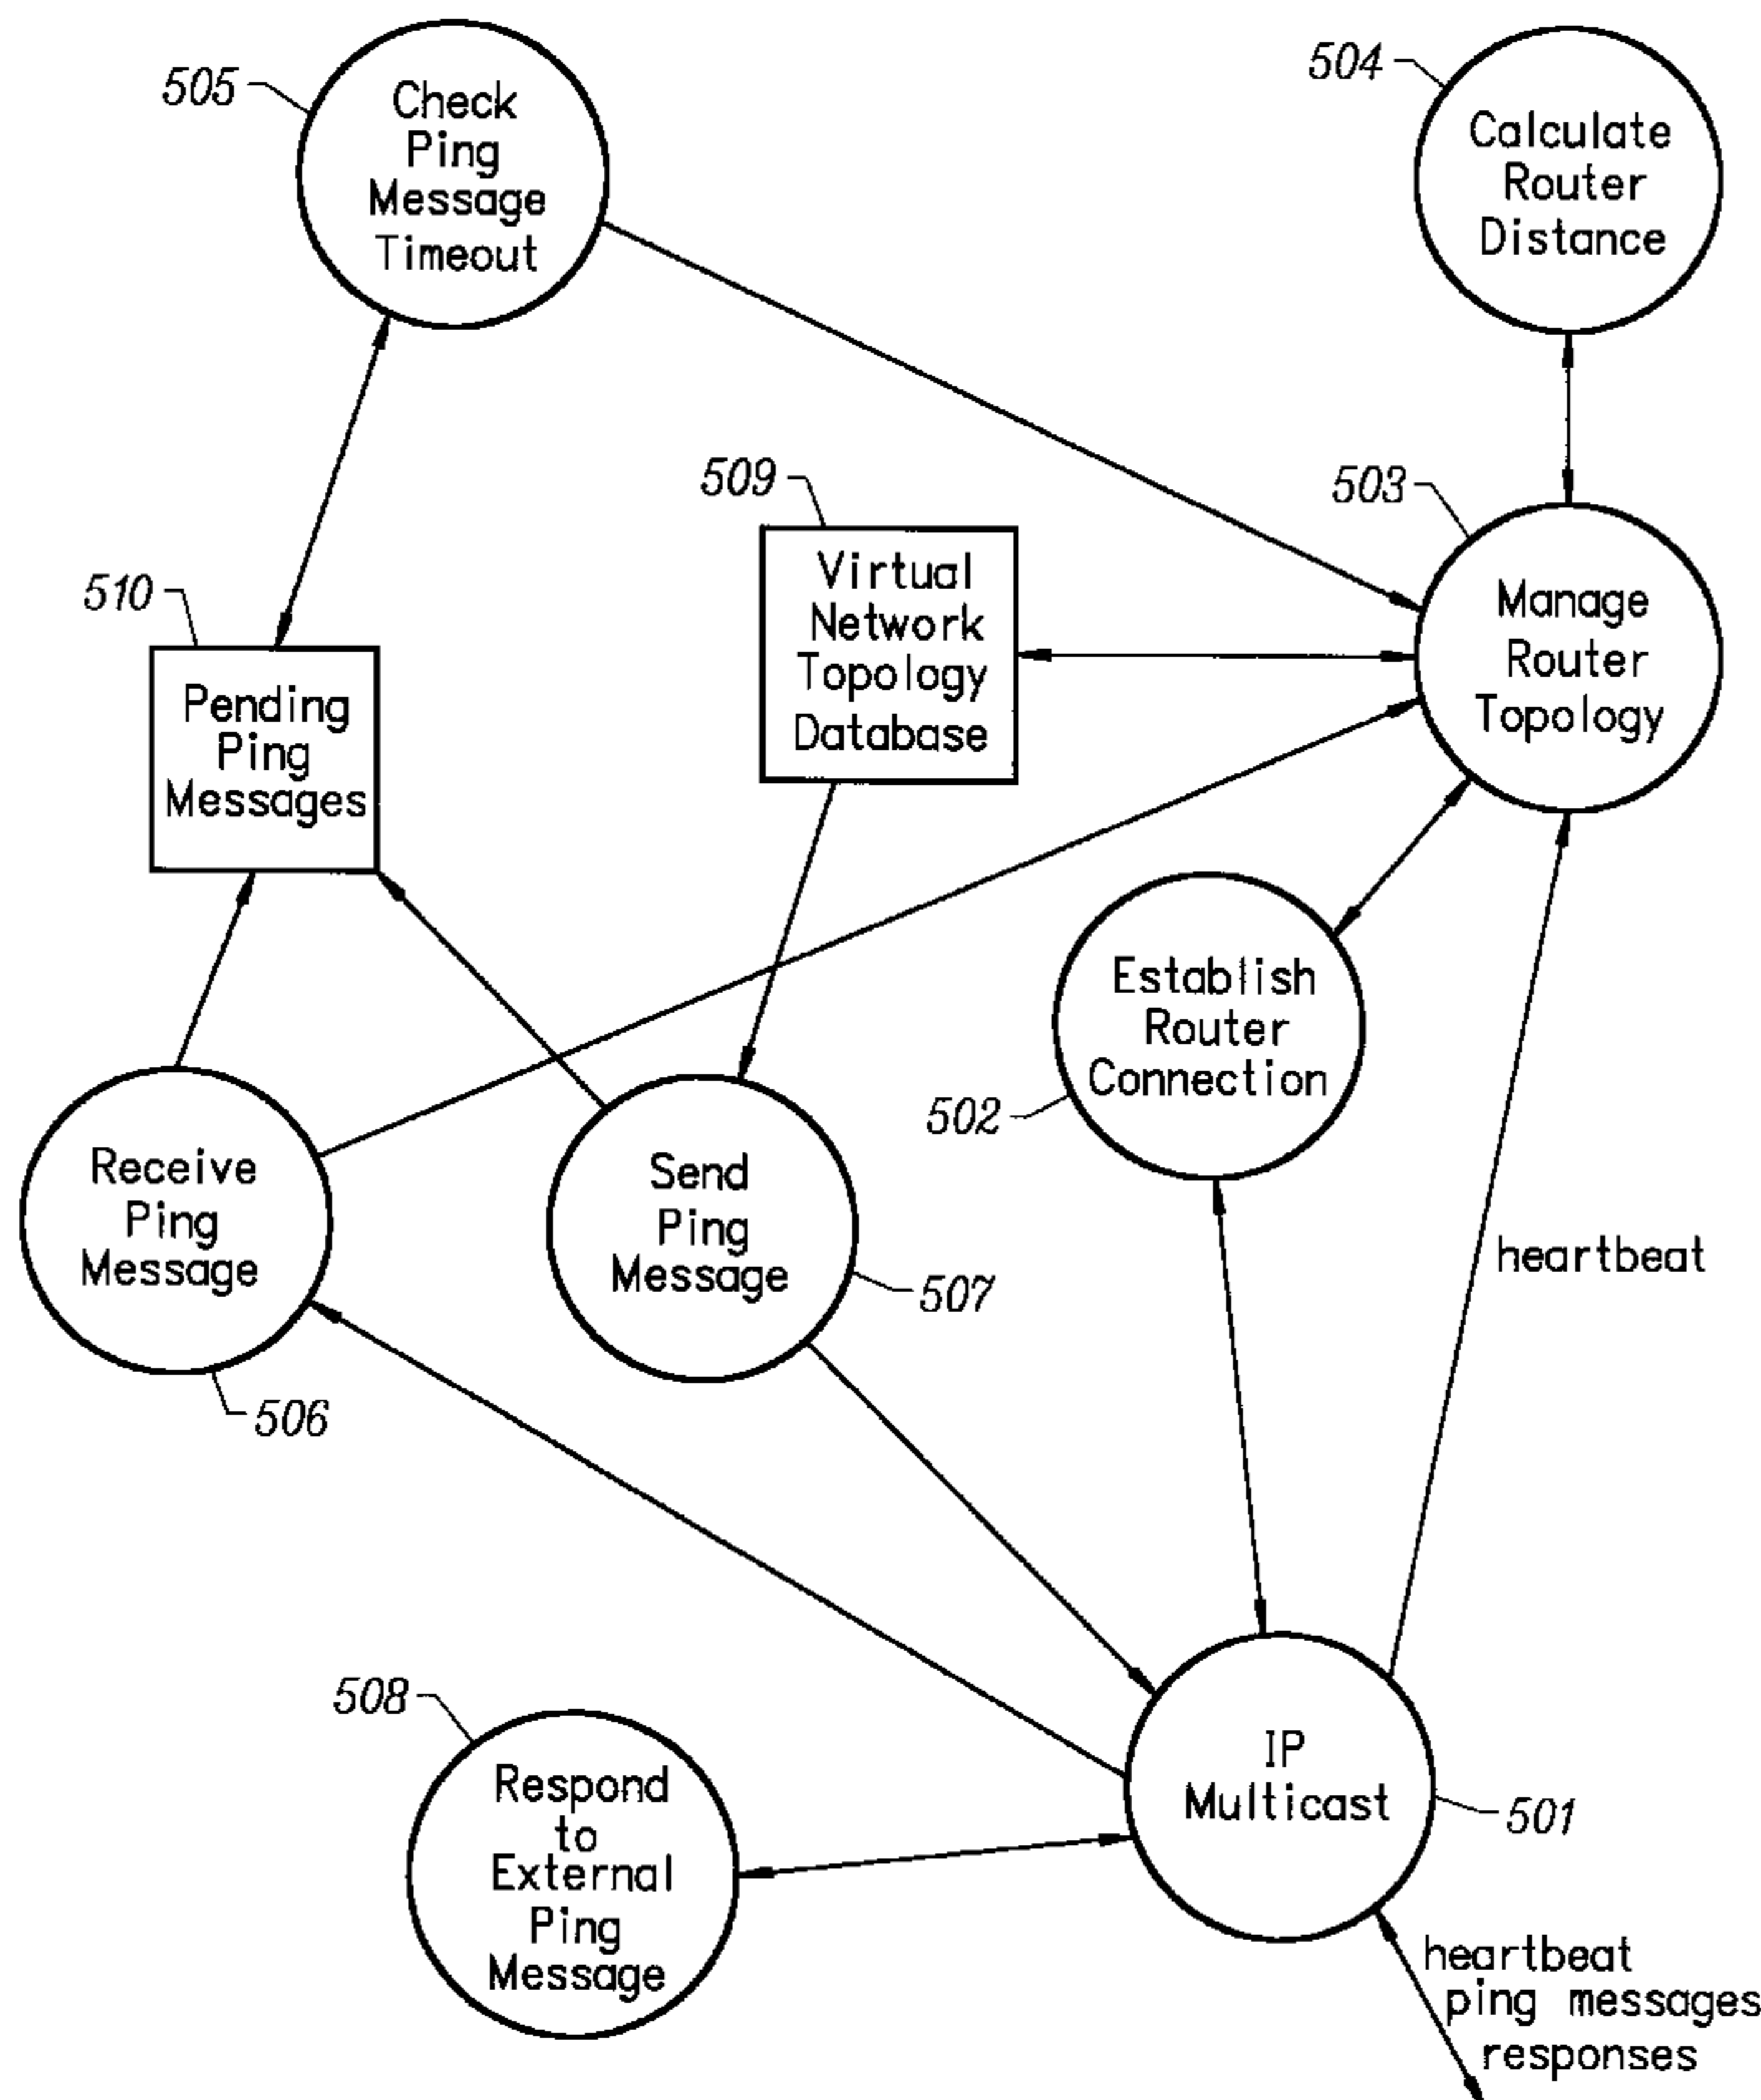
505
Check Ping Message Timeout

504
Calculate Router Distance

509
Virtual Network Topology Database

503
Manage Router Topology

510
Pending Ping Messages

Establish Router Connection
502

Receive Ping Message
506

Send Ping Message
507

heartbeat

508
Respond to External Ping Message

IP Multicast
501

heartbeat
ping messages
responses